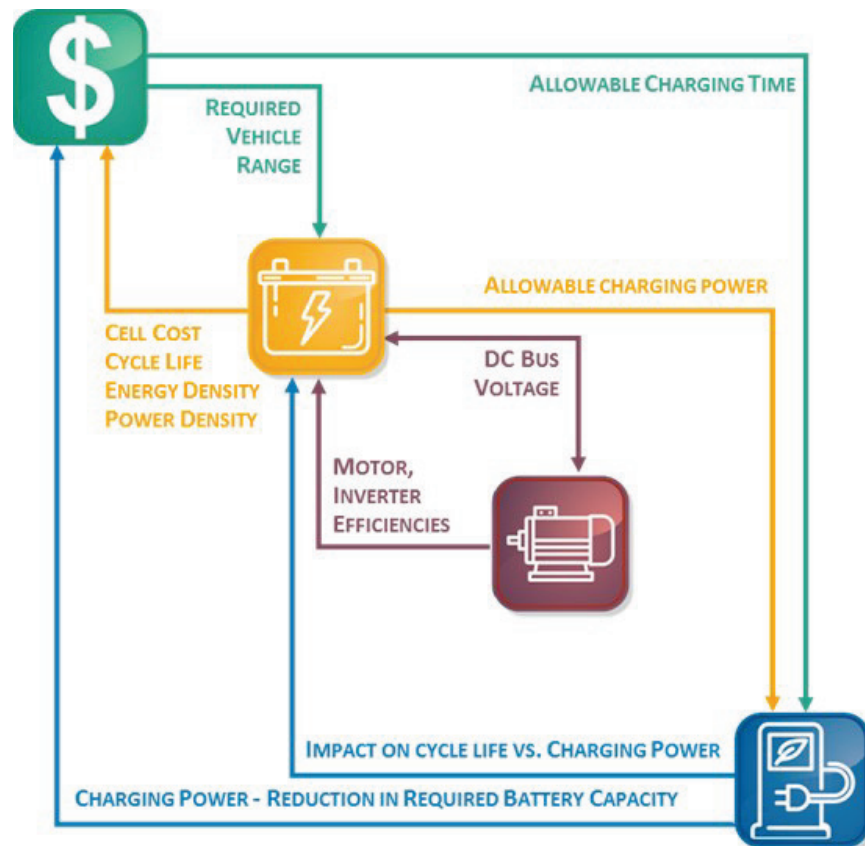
$

Allowable Charging Time

Required Vehicle Range

Allowable charging power

Cell Cost
Cycle Life
Energy Density
Power Density

DC Bus Voltage

Motor, Inverter Efficiencies

Impact on cycle life vs. Charging Power

Charging Power - Reduction in Required Battery Capacity